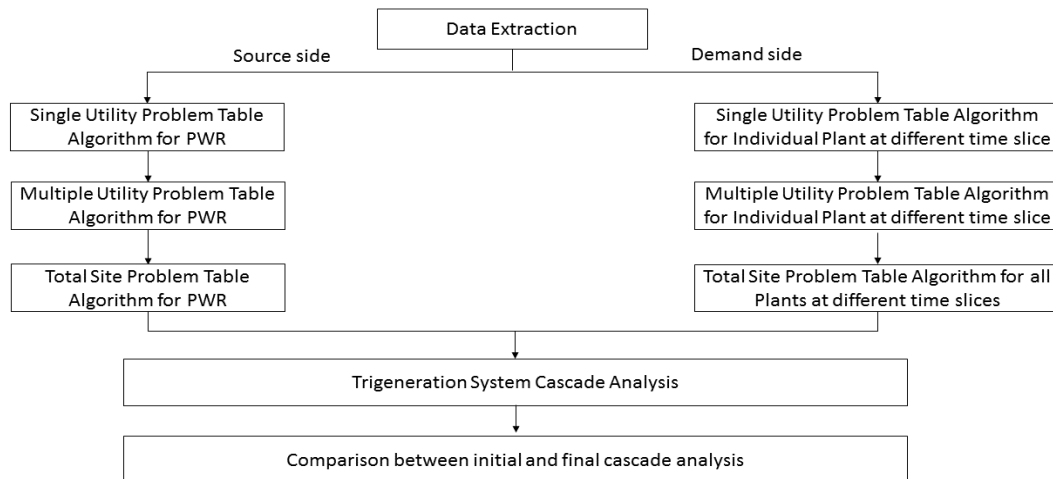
Data Extraction

Source side

Demand side

Single Utility Problem Table Algorithm for PWR

Multiple Utility Problem Table Algorithm for PWR

Total Site Problem Table Algorithm for PWR

Single Utility Problem Table Algorithm for Individual Plant at different time slice

Multiple Utility Problem Table Algorithm for Individual Plant at different time slice

Total Site Problem Table Algorithm for all Plants at different time slices

Trigeneration System Cascade Analysis

Comparison between initial and final cascade analysis